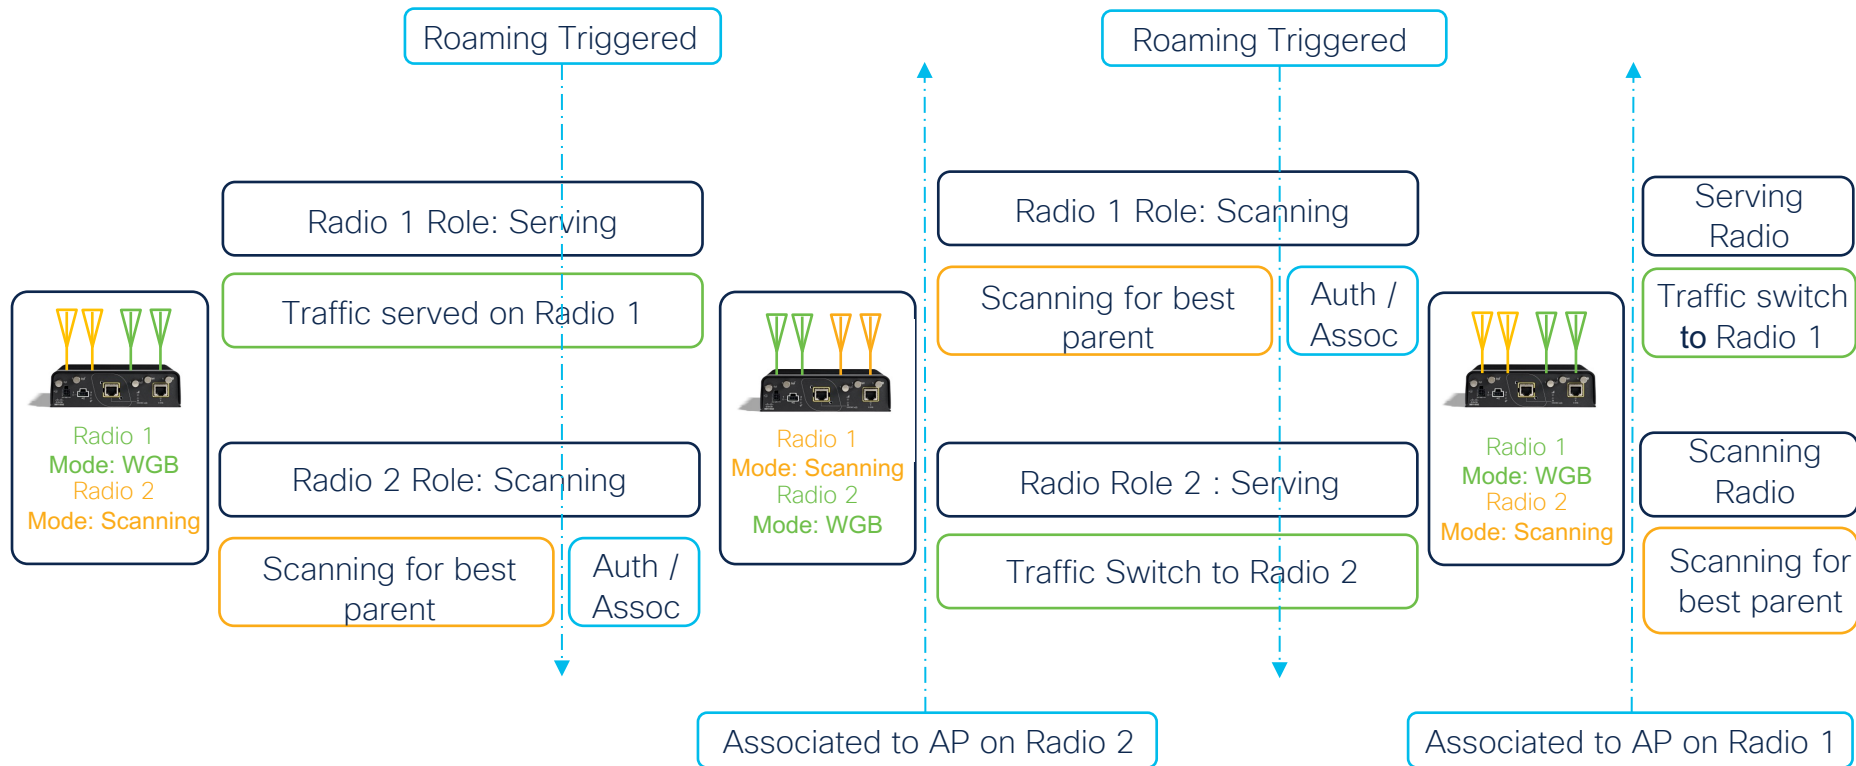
Roaming Triggered

Roaming Triggered

Radio 1 Role: Serving

Traffic served on Radio 1

Radio 1
Mode: WGB
Radio 2
Mode: Scanning

Radio 2 Role: Scanning

Scanning for best parent

Auth / Assoc

Radio 1
Mode: Scanning
Radio 2
Mode: WGB

Associated to AP on Radio 2

Radio 1 Role: Scanning

Scanning for best parent

Auth / Assoc

Radio Role 2 : Serving

Traffic Switch to Radio 2

Radio 1
Mode: WGB
Radio 2
Mode: Scanning

Serving Radio

Traffic switch to Radio 1

Scanning Radio

Scanning for best parent

Associated to AP on Radio 1